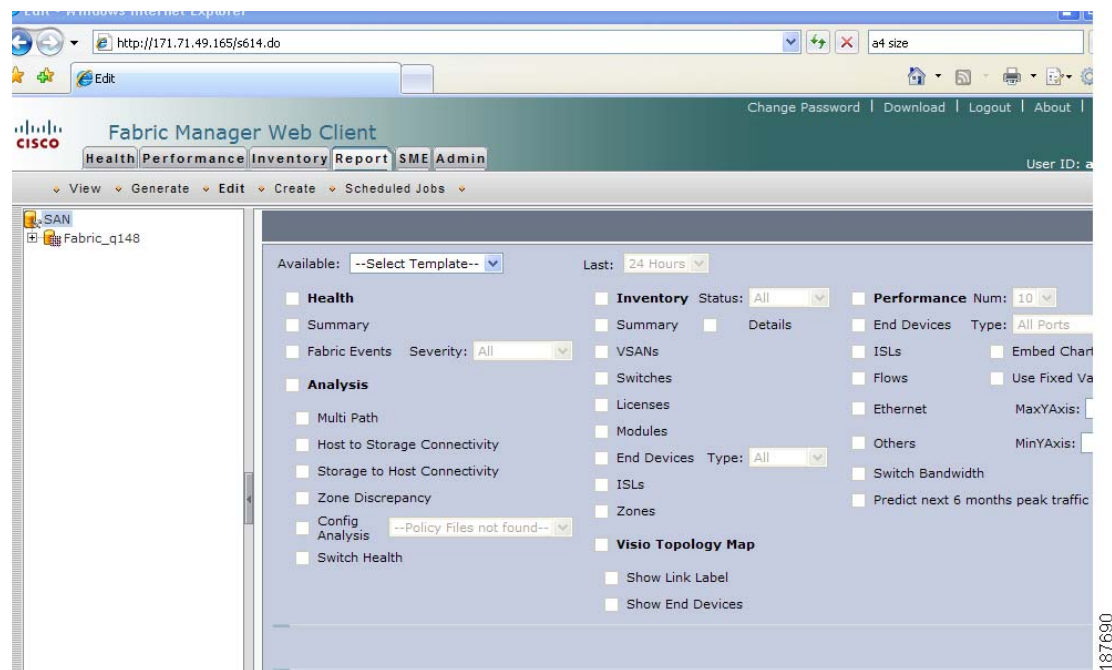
Edit - Windows Internet Explorer

http://171.71.49.165/s614.do

a4 size

Edit

Change Password | Download | Logout | About |

cisco

Fabric Manager Web Client

Health Performance Inventory Report SME Admin

User ID: a

View Generate Edit Create Scheduled Jobs

SAN

Fabric_q148

Available: --Select Template--

Last: 24 Hours

Health

Summary

Fabric Events Severity: All

Analysis

Multi Path

Host to Storage Connectivity

Storage to Host Connectivity

Zone Discrepancy

Config Analysis --Policy Files not found--

Switch Health

Inventory Status: All

Summary Details

VSANs

Switches

Licenses

Modules

End Devices Type: All

ISLs

Zones

Visio Topology Map

Show Link Label

Show End Devices

Performance Num: 10

End Devices Type: All Ports

ISLs Embed Chart

Flows Use Fixed Va

Ethernet MaxYAxis:

Others MinYAxis:

Switch Bandwidth

Predict next 6 months peak traffic

187690